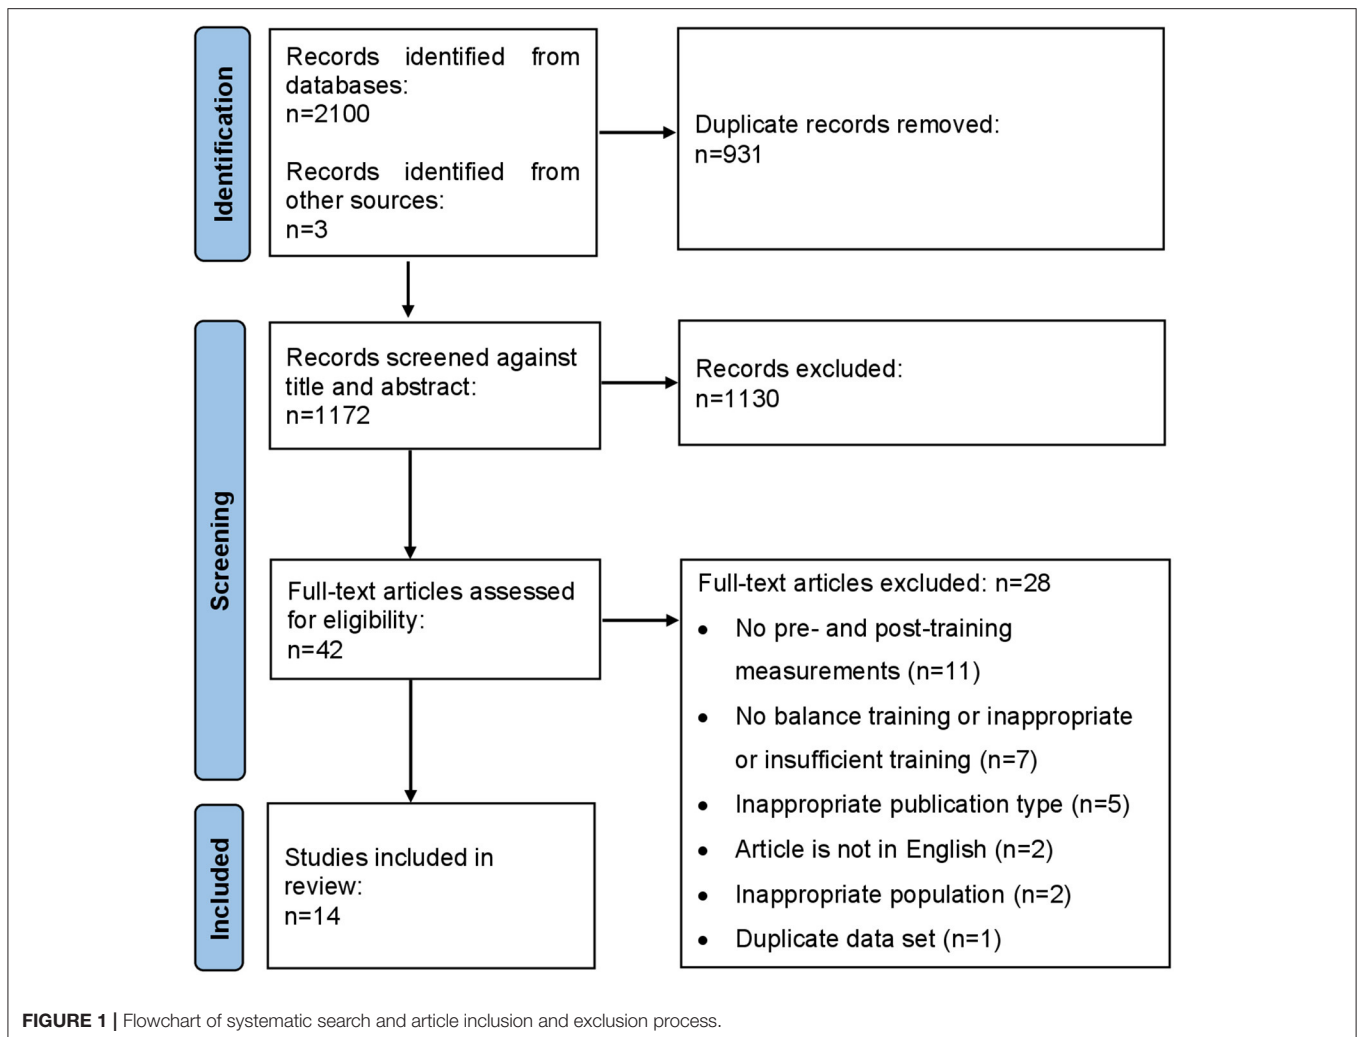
Identification

Records identified from databases:
n=2100

Records identified from other sources:
n=3

Duplicate records removed:
n=931

Screening

Records screened against title and abstract:
n=1172

Records excluded:
n=1130

Full-text articles assessed for eligibility:
n=42

Full-text articles excluded: n=28
- No pre- and post-training measurements (n=11)
- No balance training or inappropriate or insufficient training (n=7)
- Inappropriate publication type (n=5)
- Article is not in English (n=2)
- Inappropriate population (n=2)
- Duplicate data set (n=1)

Included

Studies included in review:
n=14

**FIGURE 1 |** Flowchart of systematic search and article inclusion and exclusion process.